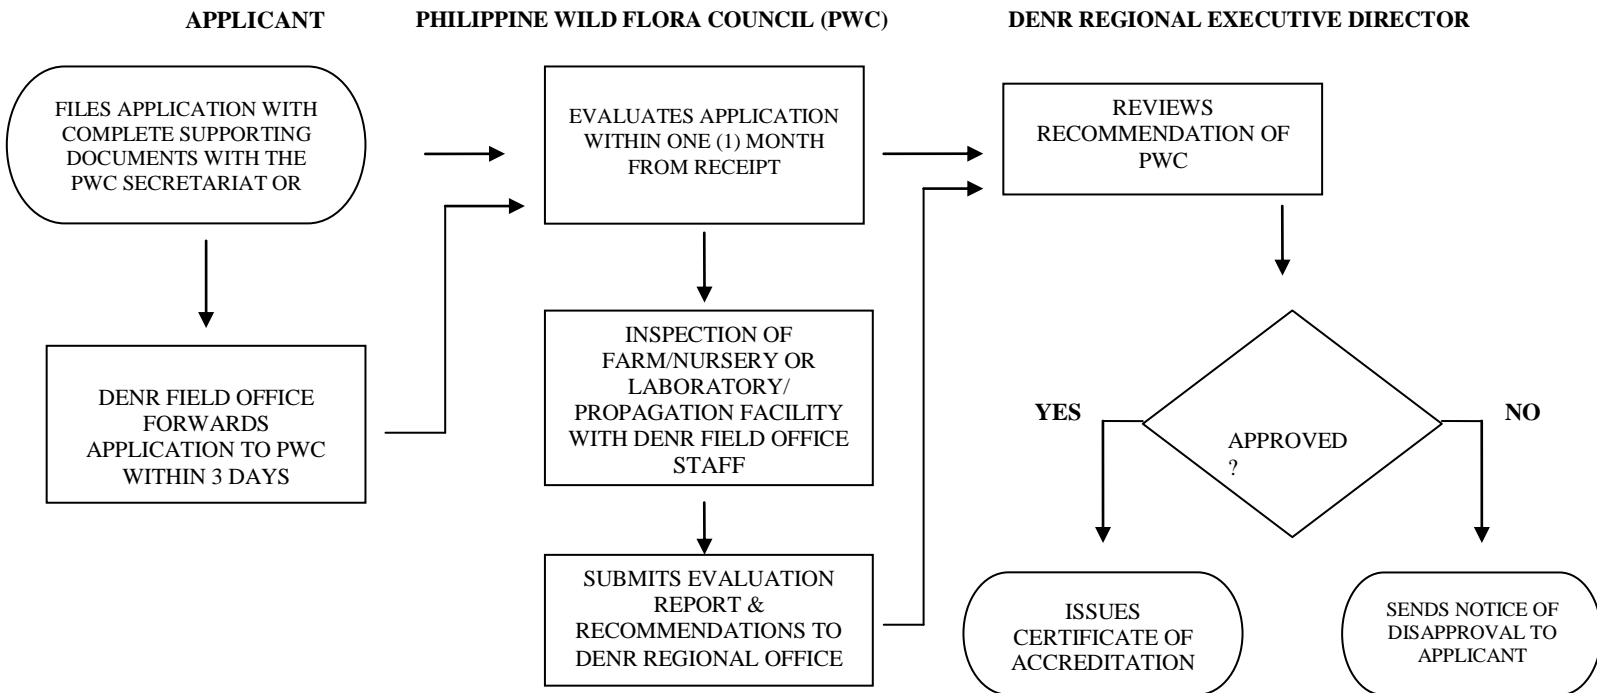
APPLICANT

PHILIPPINE WILD FLORA COUNCIL (PWC)

DENR REGIONAL EXECUTIVE DIRECTOR

FILES APPLICATION WITH COMPLETE SUPPORTING DOCUMENTS WITH THE PWC SECRETARIAT OR

DENR FIELD OFFICE FORWARDS APPLICATION TO PWC WITHIN 3 DAYS

EVALUATES APPLICATION WITHIN ONE (1) MONTH FROM RECEIPT

INSPECTION OF FARM/NURSERY OR LABORATORY/ PROPAGATION FACILITY WITH DENR FIELD OFFICE STAFF

SUBMITS EVALUATION REPORT & RECOMMENDATIONS TO DENR REGIONAL OFFICE

REVIEWS RECOMMENDATION OF PWC

YES

APPROVED ?

NO

ISSUES CERTIFICATE OF ACCREDITATION

SENDS NOTICE OF DISAPPROVAL TO APPLICANT